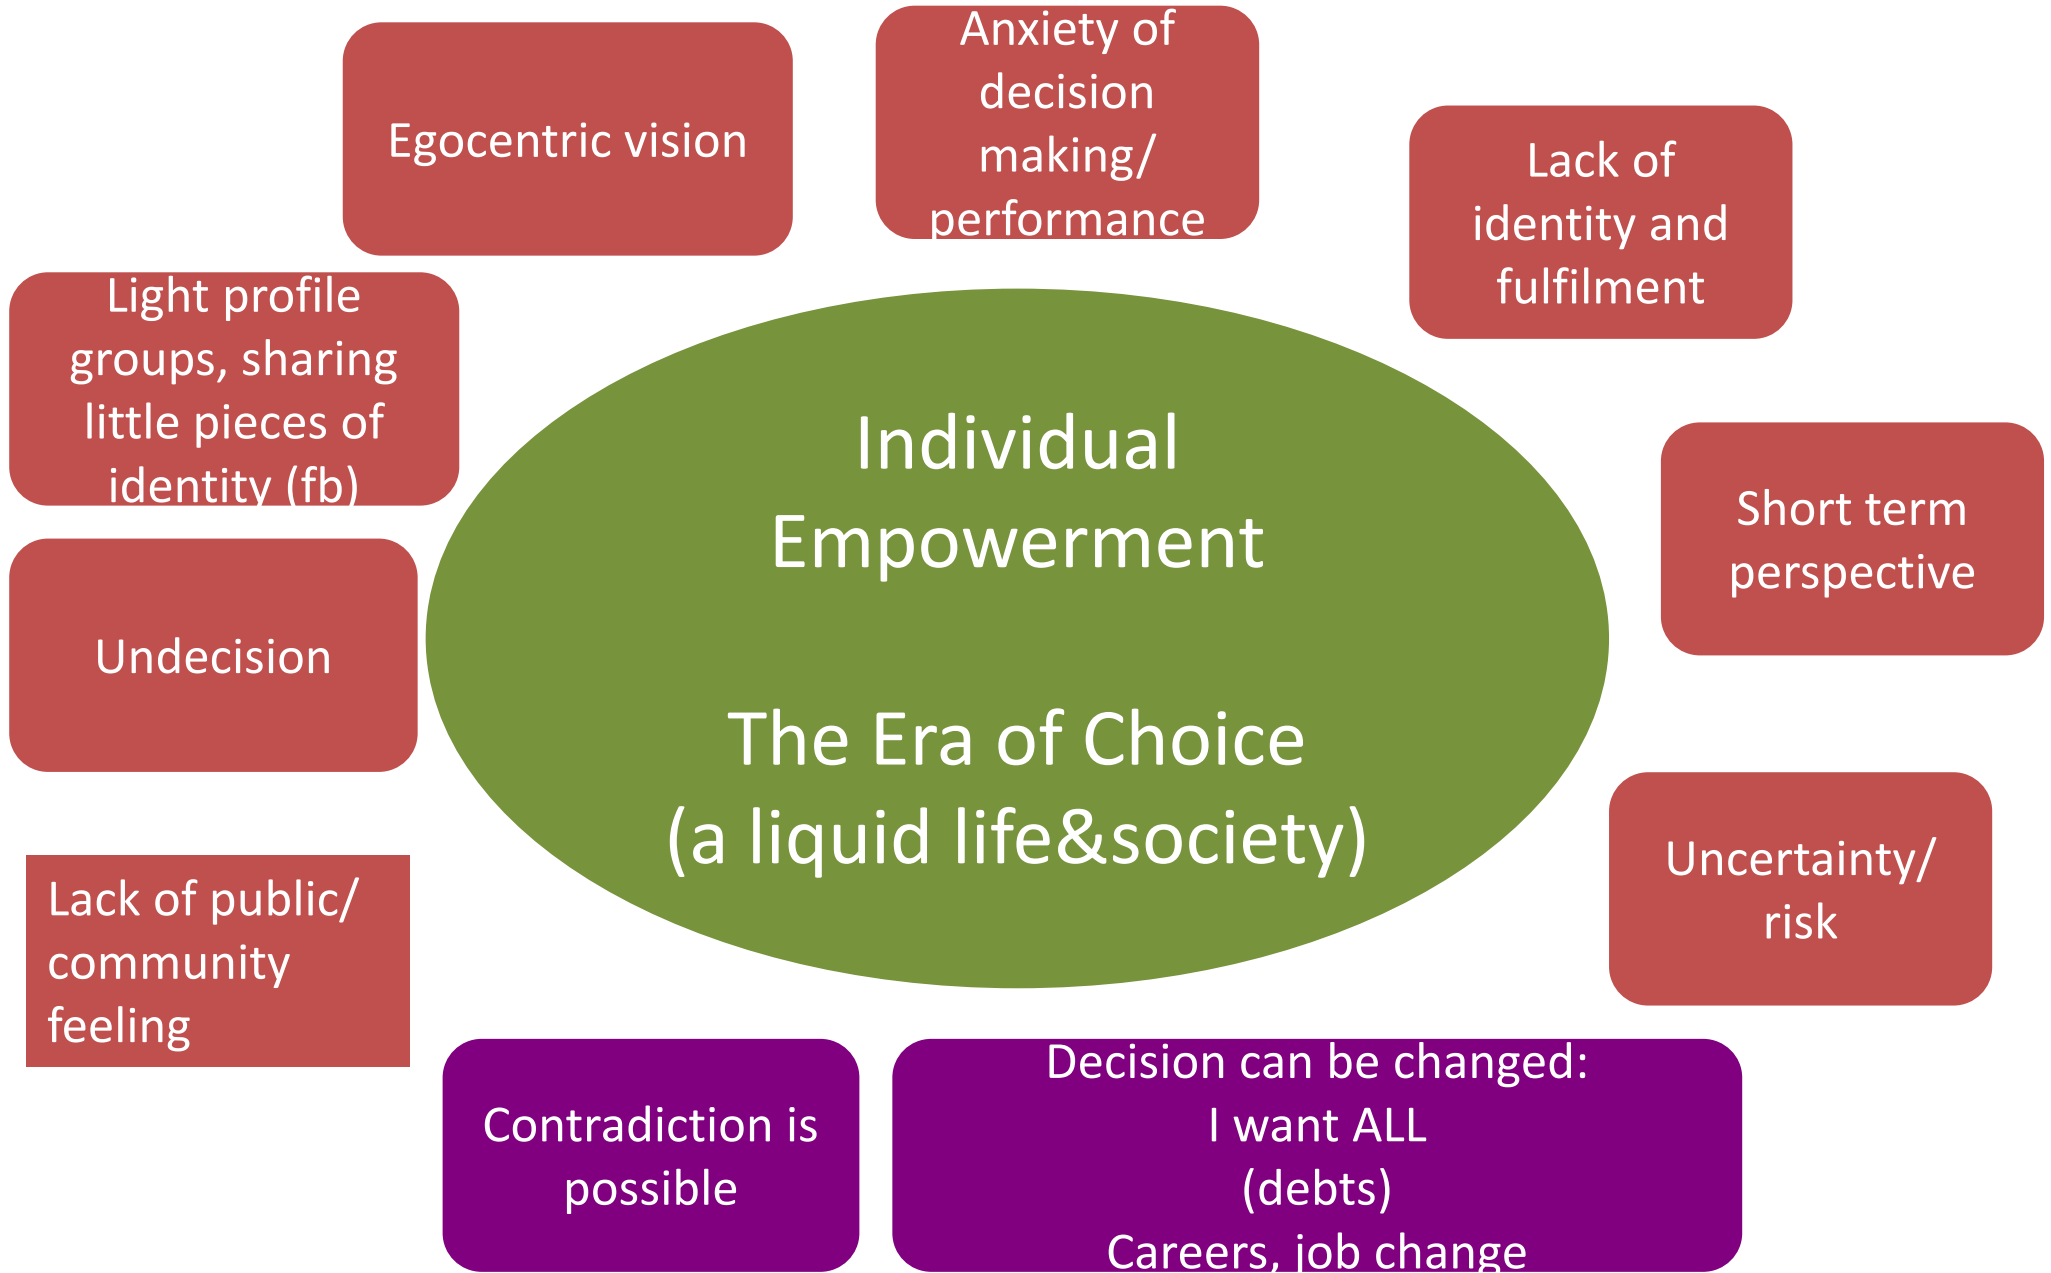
Egocentric vision

Anxiety of decision making/ performance

Lack of identity and fulfilment

Light profile groups, sharing little pieces of identity (fb)

Individual Empowerment

The Era of Choice (a liquid life&society)

Short term perspective

Undecision

Uncertainty/ risk

Lack of public/ community feeling

Contradiction is possible

Decision can be changed:
I want ALL
(debts)
Careers, job change